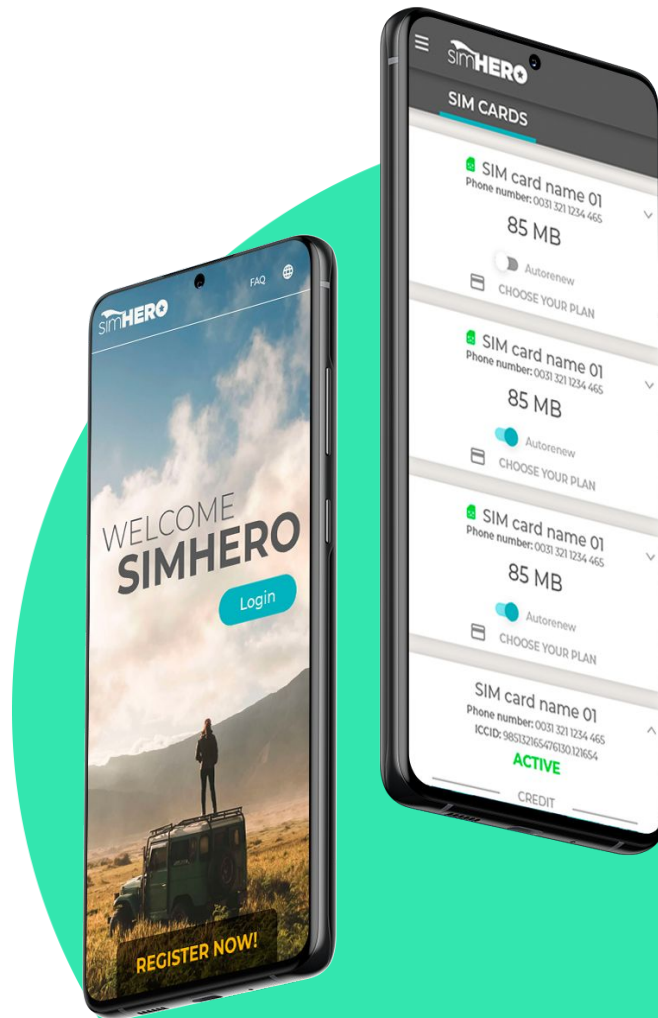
simHERO

FAQ

WELCOME
SIMHERO

Login

REGISTER NOW!

simHERO

SIM CARDS

SIM card name 01
Phone number: 0031 321 1234 465
85 MB
Autorenew
CHOOSE YOUR PLAN

SIM card name 01
Phone number: 0031 321 1234 465
85 MB
Autorenew
CHOOSE YOUR PLAN

SIM card name 01
Phone number: 0031 321 1234 465
85 MB
Autorenew
CHOOSE YOUR PLAN

SIM card name 01
Phone number: 0031 321 1234 465
ICCID: 9851321654761301.21654
ACTIVE

CREDIT